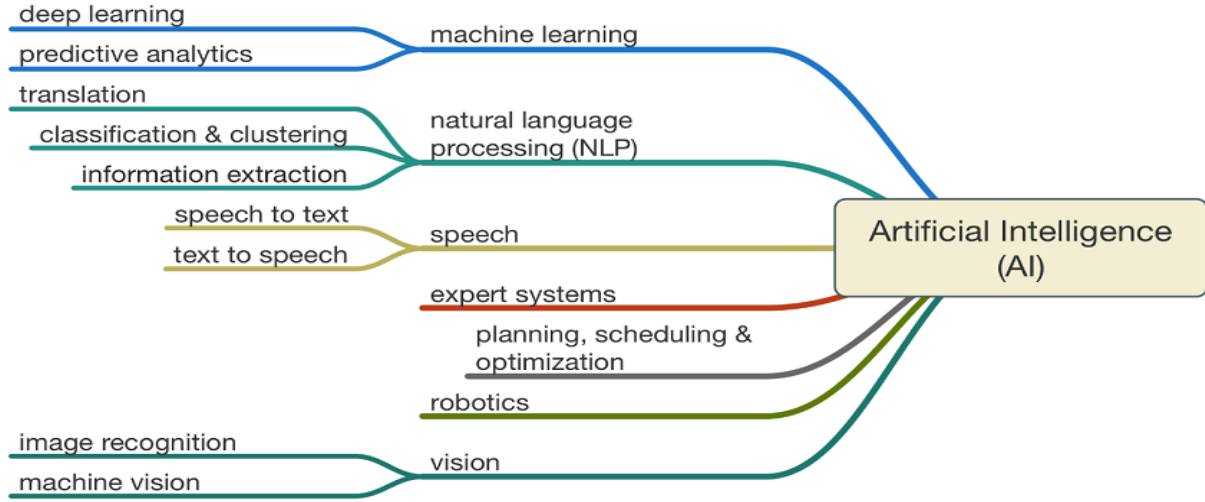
deep learning
predictive analytics
machine learning
translation
classification & clustering
information extraction
natural language processing (NLP)
speech to text
text to speech
speech
Artificial Intelligence (AI)
expert systems
planning, scheduling & optimization
robotics
image recognition
machine vision
vision